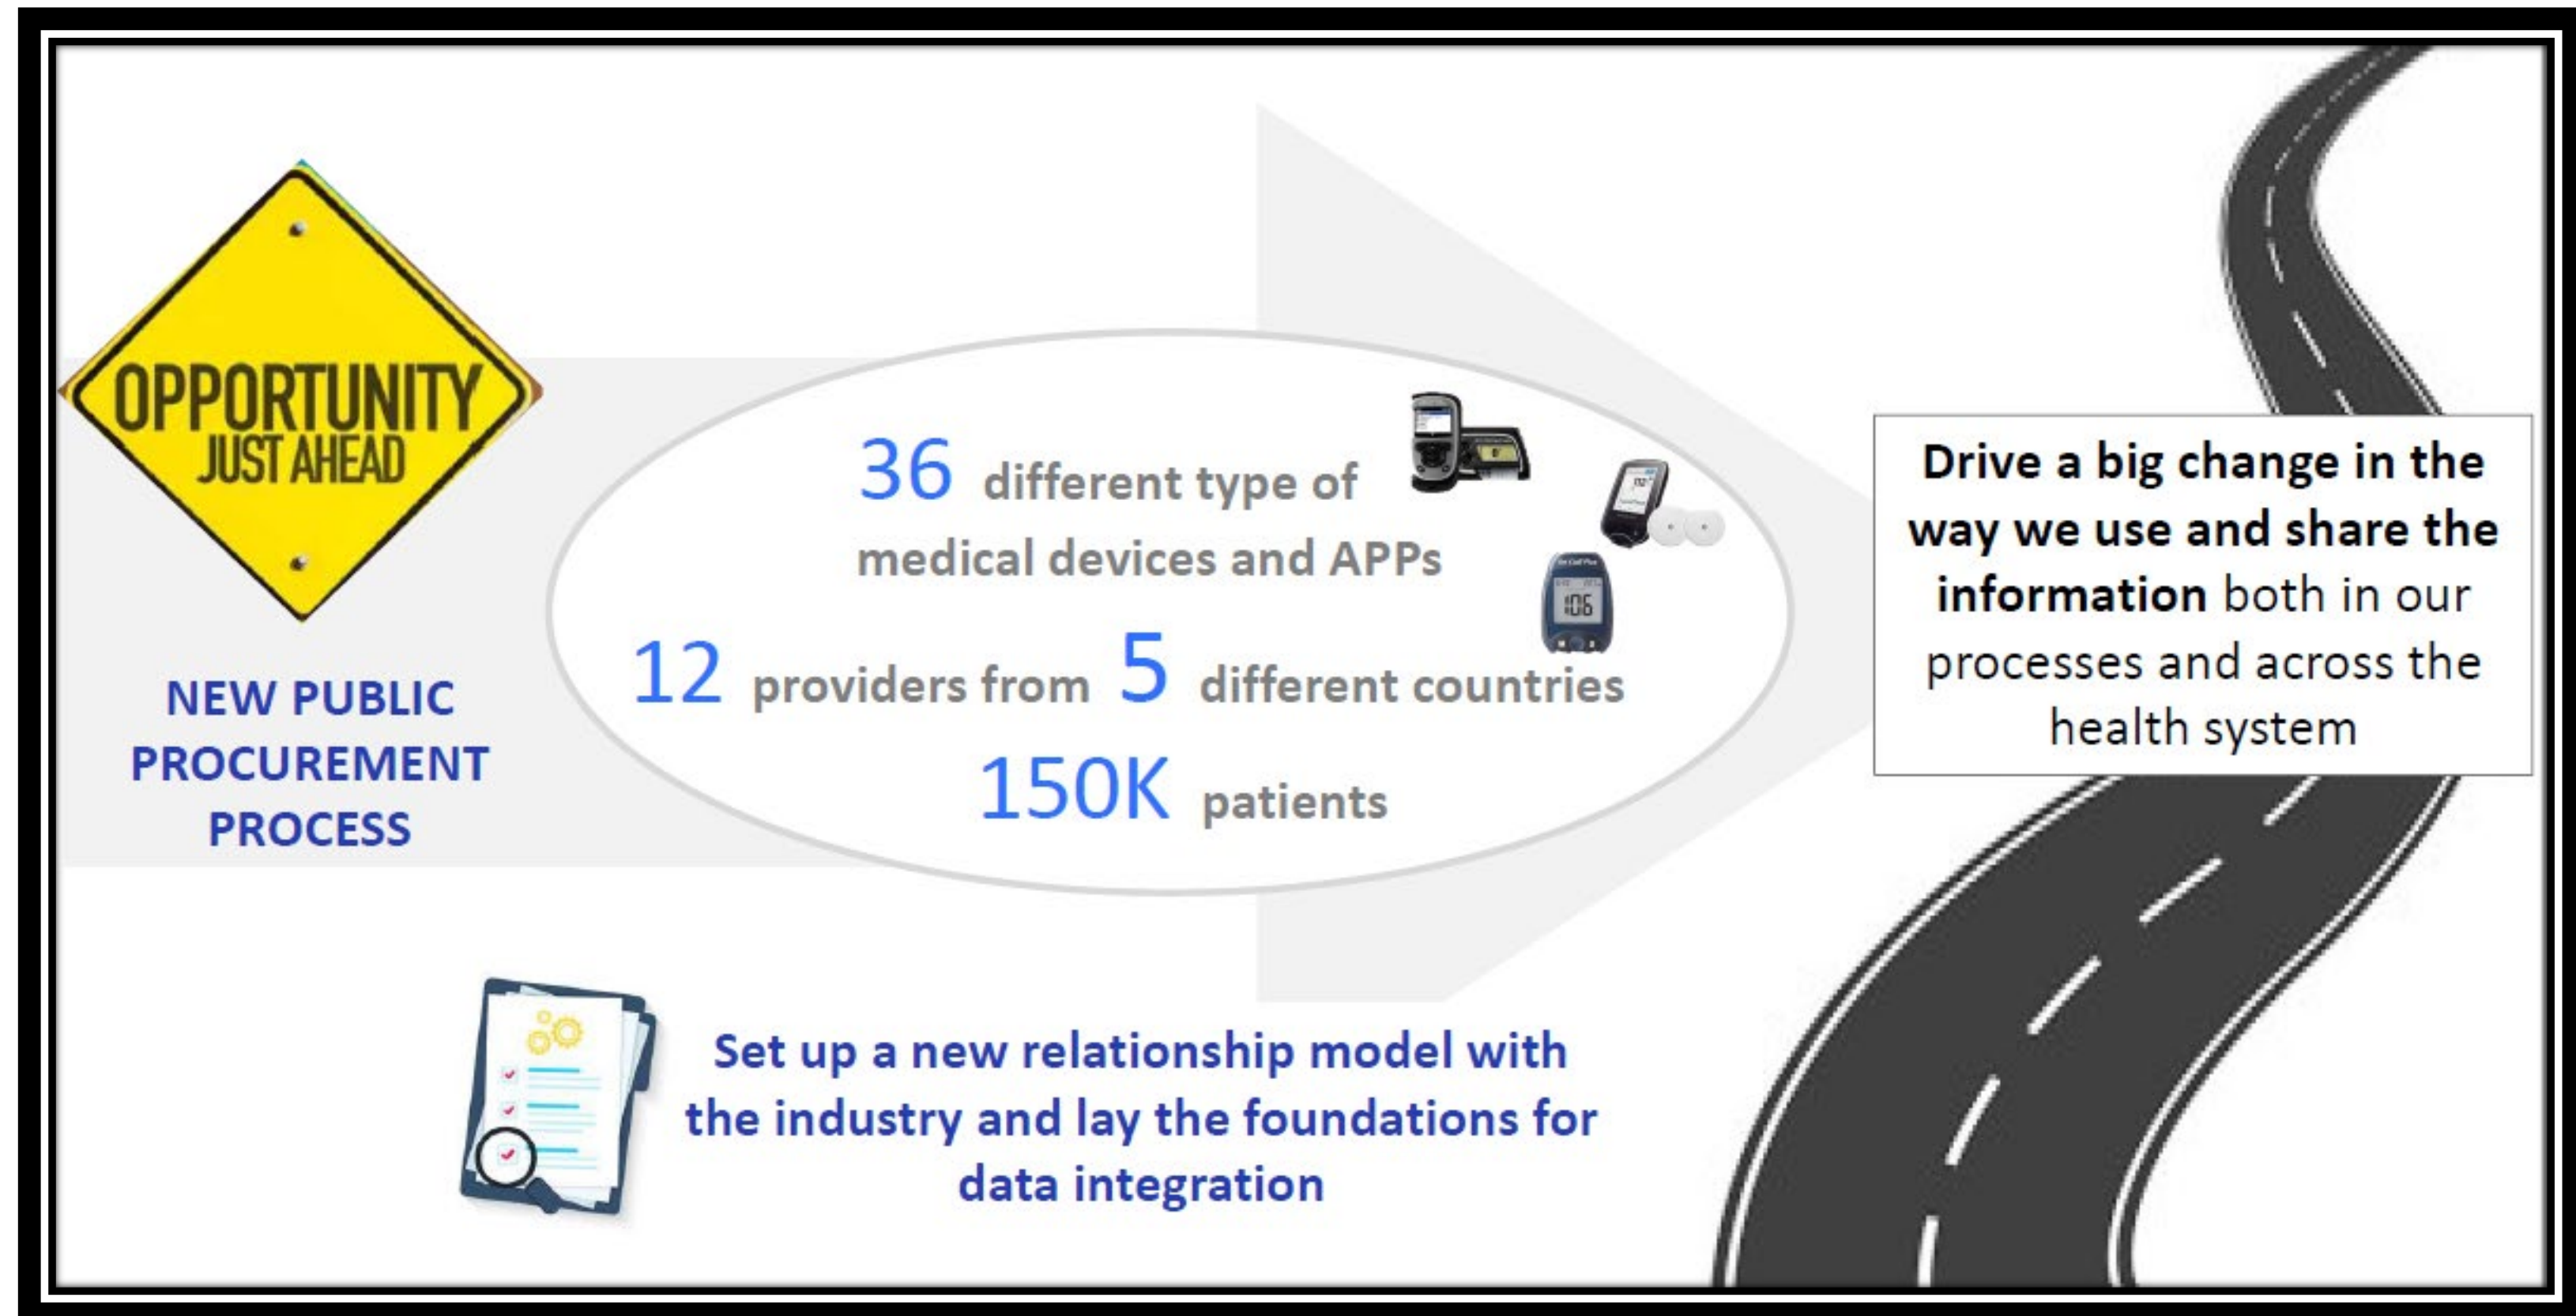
OPPORTUNITY
JUST AHEAD

NEW PUBLIC PROCUREMENT PROCESS

36 different type of medical devices and APPs

106

12 providers from 5 different countries

150K patients

Drive a big change in the way we use and share the information both in our processes and across the health system

Set up a new relationship model with the industry and lay the foundations for data integration